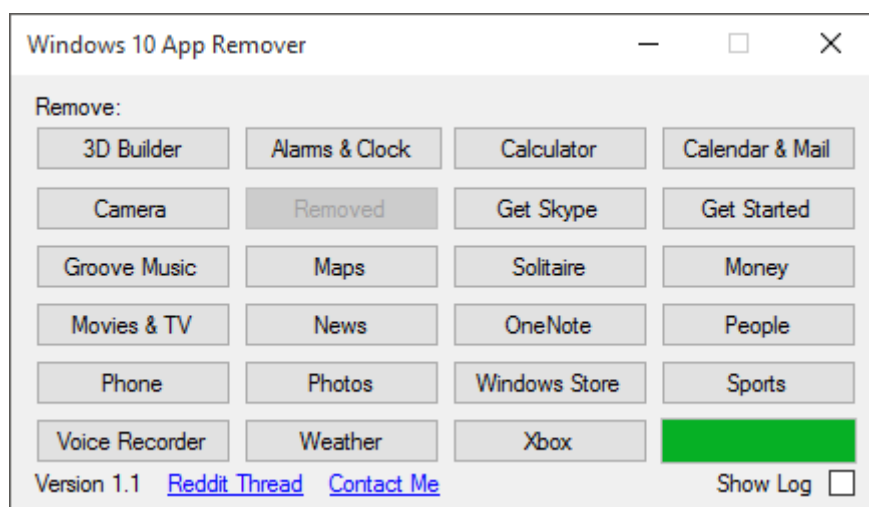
Windows 10 App Remover

Remove:

| 3D Builder | Alarms & Clock | Calculator | Calendar & Mail |
|---|---|---|---|
| Camera | Removed | Get Skype | Get Started |
| Groove Music | Maps | Solitaire | Money |
| Movies & TV | News | OneNote | People |
| Phone | Photos | Windows Store | Sports |
| Voice Recorder | Weather | Xbox | |

Version 1.1 Reddit Thread Contact Me Show Log